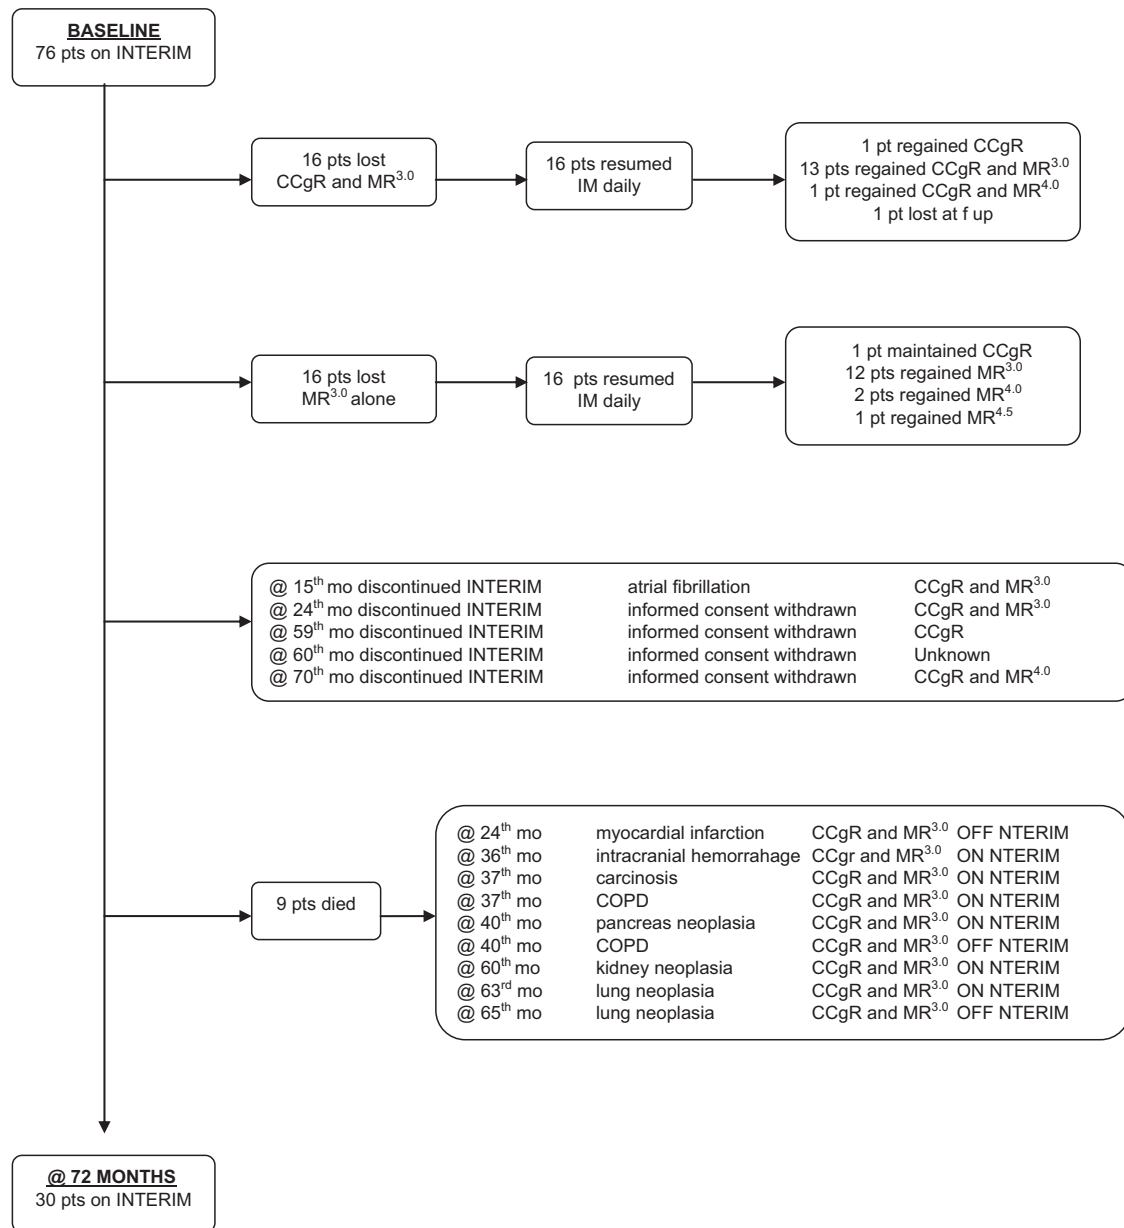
BASELINE
76 pts on INTERIM

16 pts lost CCgR and MR$^{3.0}$

16 pts resumed IM daily

1 pt regained CCgR
13 pts regained CCgR and MR$^{3.0}$
1 pt regained CCgR and MR$^{4.0}$
1 pt lost at f up

16 pts lost MR$^{3.0}$ alone

16 pts resumed IM daily

1 pt maintained CCgR
12 pts regained MR$^{3.0}$
2 pts regained MR$^{4.0}$
1 pt regained MR$^{4.5}$

| | | |
|---|---|---|
| @ 15$^{th}$ mo discontinued INTERIM | atrial fibrillation | CCgR and MR$^{3.0}$ |
| @ 24$^{th}$ mo discontinued INTERIM | informed consent withdrawn | CCgR and MR$^{3.0}$ |
| @ 59$^{th}$ mo discontinued INTERIM | informed consent withdrawn | CCgR |
| @ 60$^{th}$ mo discontinued INTERIM | informed consent withdrawn | Unknown |
| @ 70$^{th}$ mo discontinued INTERIM | informed consent withdrawn | CCgR and MR$^{4.0}$ |

9 pts died

| | | | |
|---|---|---|---|
| @ 24$^{th}$ mo | myocardial infarction | CCgR and MR$^{3.0}$ | OFF NTERIM |
| @ 36$^{th}$ mo | intracranial hemorrahage | CCgr and MR$^{3.0}$ | ON NTERIM |
| @ 37$^{th}$ mo | carcinosis | CCgR and MR$^{3.0}$ | ON NTERIM |
| @ 37$^{th}$ mo | COPD | CCgR and MR$^{3.0}$ | ON NTERIM |
| @ 40$^{th}$ mo | pancreas neoplasia | CCgR and MR$^{3.0}$ | ON NTERIM |
| @ 40$^{th}$ mo | COPD | CCgR and MR$^{3.0}$ | OFF NTERIM |
| @ 60$^{th}$ mo | kidney neoplasia | CCgR and MR$^{3.0}$ | ON NTERIM |
| @ 63$^{rd}$ mo | lung neoplasia | CCgR and MR$^{3.0}$ | ON NTERIM |
| @ 65$^{th}$ mo | lung neoplasia | CCgR and MR$^{3.0}$ | OFF NTERIM |

@ 72 MONTHS
30 pts on INTERIM